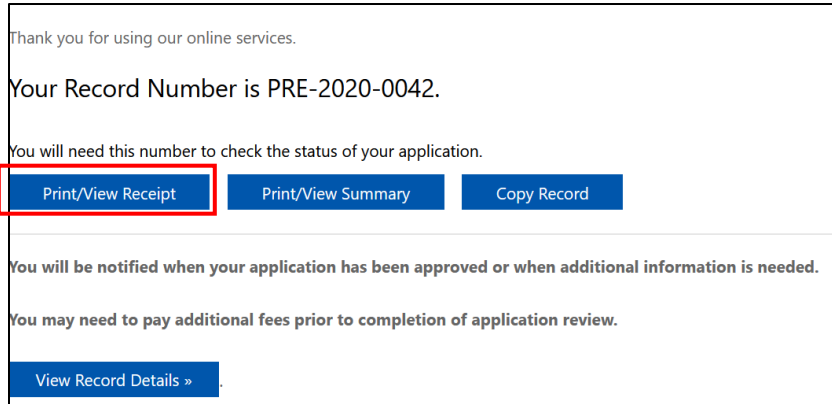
Thank you for using our online services.

Your Record Number is PRE-2020-0042.

You will need this number to check the status of your application.

Print/View Receipt

Print/View Summary

Copy Record

You will be notified when your application has been approved or when additional information is needed.

You may need to pay additional fees prior to completion of application review.

View Record Details » .